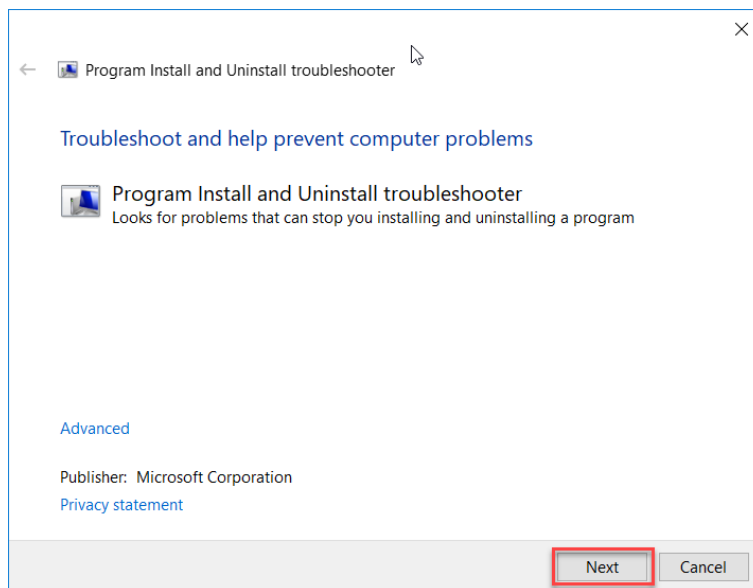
Program Install and Uninstall troubleshooter

Troubleshoot and help prevent computer problems

Program Install and Uninstall troubleshooter
Looks for problems that can stop you installing and uninstalling a program

Advanced

Publisher: Microsoft Corporation
Privacy statement

Next
Cancel